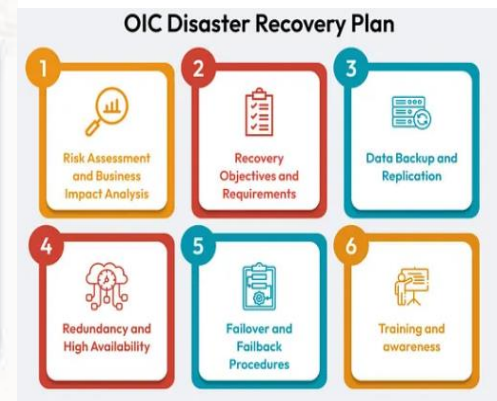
OIC Disaster Recovery Plan

1
Risk Assessment and Business Impact Analysis

2
Recovery Objectives and Requirements

3
Data Backup and Replication

4
Redundancy and High Availability

5
Failover and Failback Procedures

6
Training and awareness